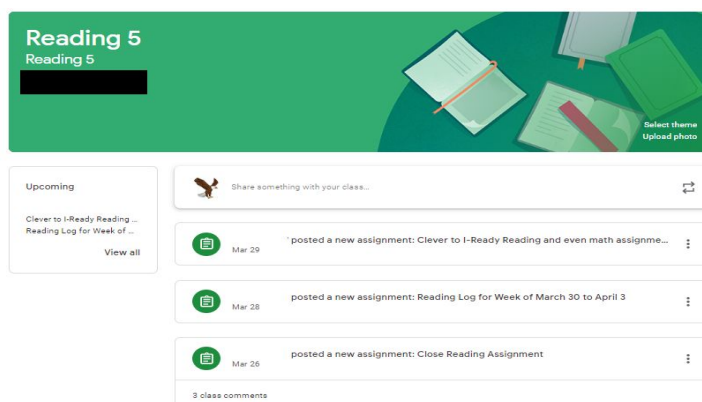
Reading 5
Reading 5

Select theme
Upload photo

Upcoming

Clever to I-Ready Reading ...
Reading Log for Week of ...

View all

Share something with your class...

' posted a new assignment: Clever to I-Ready Reading and even math assignme...
Mar 29

posted a new assignment: Reading Log for Week of March 30 to April 3
Mar 28

posted a new assignment: Close Reading Assignment
Mar 26

3 class comments